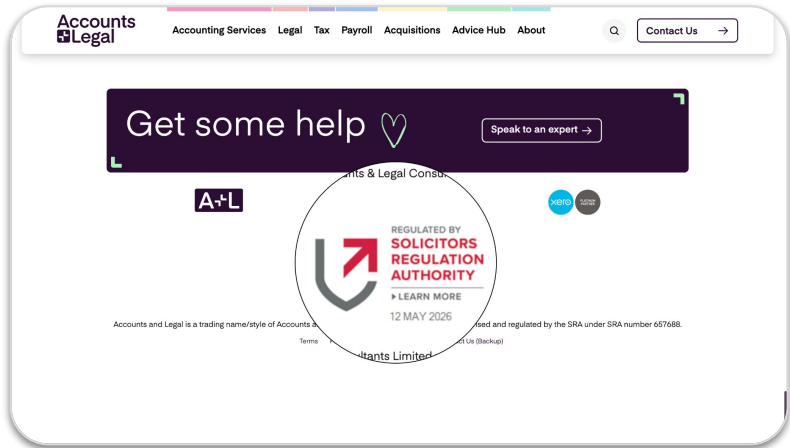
Accounts
Legal

Accounting Services Legal Tax Payroll Acquisitions Advice Hub About

Contact Us →

Get some help

Speak to an expert →

nts & Legal Consu

A+L

xero

REGULATED BY
SOLICITORS
REGULATION
AUTHORITY
▸ LEARN MORE
12 MAY 2026

Accounts and Legal is a trading name/style of Accounts a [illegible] sed and regulated by the SRA under SRA number 657688.

Terms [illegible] ltants Limited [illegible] ct Us (Backup)